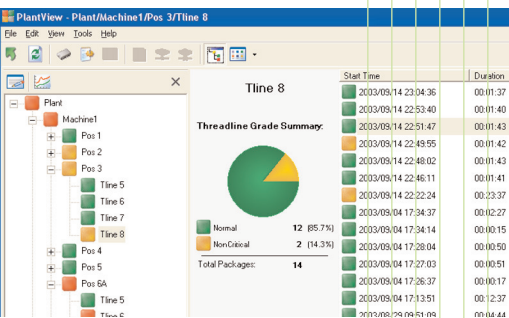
PlantView - Plant/Machine1/Pos 3/Tline 8

File Edit View Tools Help

Plant
Machine1
Pos 1
Pos 2
Pos 3
Tline 5
Tline 6
Tline 7
Tline 8
Pos 4
Pos 5
Pos 6A
Tline 5
Tline 6

Tline 8

Threadline Grade Summary:

Normal 12 (85.7%)
NonCritical 2 (14.3%)
Total Packages: 14

| Start Time | Duration |
|---|---|
| 2003/09/14 23:04:36 | 00:01:37 |
| 2003/09/14 22:53:40 | 00:01:40 |
| 2003/09/14 22:51:47 | 00:01:43 |
| 2003/09/14 22:49:55 | 00:01:42 |
| 2003/09/14 22:48:02 | 00:01:43 |
| 2003/09/14 22:46:11 | 00:01:41 |
| 2003/09/14 22:22:24 | 00:23:37 |
| 2003/09/04 17:34:37 | 00:02:27 |
| 2003/09/04 17:34:14 | 00:00:15 |
| 2003/09/04 17:28:04 | 00:00:50 |
| 2003/09/04 17:27:03 | 00:00:51 |
| 2003/09/04 17:26:37 | 00:00:17 |
| 2003/09/04 17:13:51 | 00:12:37 |
| 2003/08/29 09:51:09 | 00:04:44 |